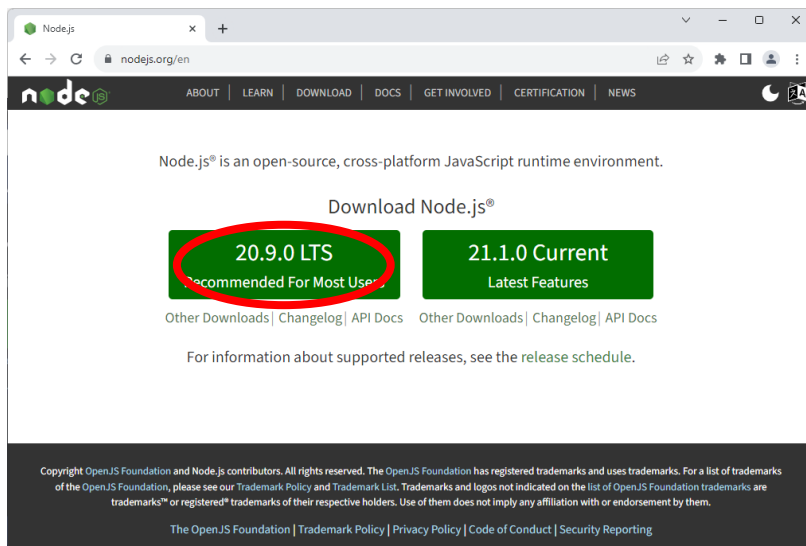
Node.js
+

nodejs.org/en

node

ABOUT | LEARN | DOWNLOAD | DOCS | GET INVOLVED | CERTIFICATION | NEWS

Node.js® is an open-source, cross-platform JavaScript runtime environment.

Download Node.js®

20.9.0 LTS
Recommended For Most Users

21.1.0 Current
Latest Features

Other Downloads | Changelog | API Docs

Other Downloads | Changelog | API Docs

For information about supported releases, see the release schedule.

Copyright OpenJS Foundation and Node.js contributors. All rights reserved. The OpenJS Foundation has registered trademarks and uses trademarks. For a list of trademarks of the OpenJS Foundation, please see our Trademark Policy and Trademark List. Trademarks and logos not indicated on the list of OpenJS Foundation trademarks are trademarks™ or registered® trademarks of their respective holders. Use of them does not imply any affiliation with or endorsement by them.

The OpenJS Foundation | Trademark Policy | Privacy Policy | Code of Conduct | Security Reporting